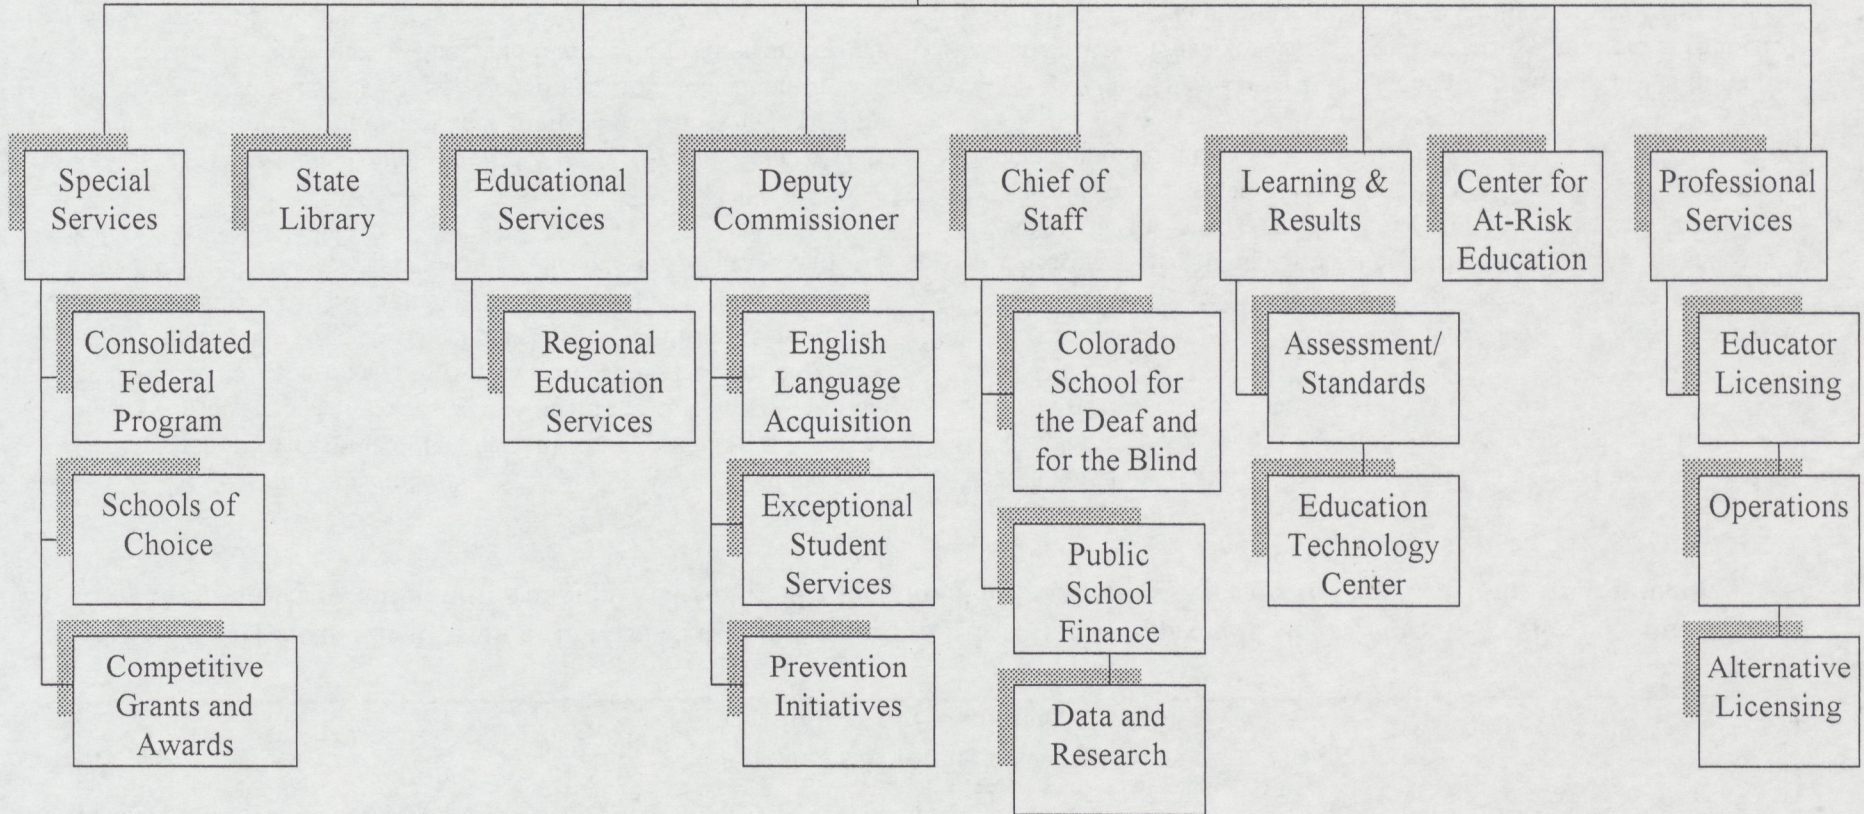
Special Services

Consolidated Federal Program

Schools of Choice

Competitive Grants and Awards

State Library

Educational Services

Regional Education Services

Deputy Commissioner

English Language Acquisition

Exceptional Student Services

Prevention Initiatives

Chief of Staff

Colorado School for the Deaf and for the Blind

Public School Finance

Data and Research

Learning & Results

Assessment/ Standards

Education Technology Center

Center for At-Risk Education

Professional Services

Educator Licensing

Operations

Alternative Licensing